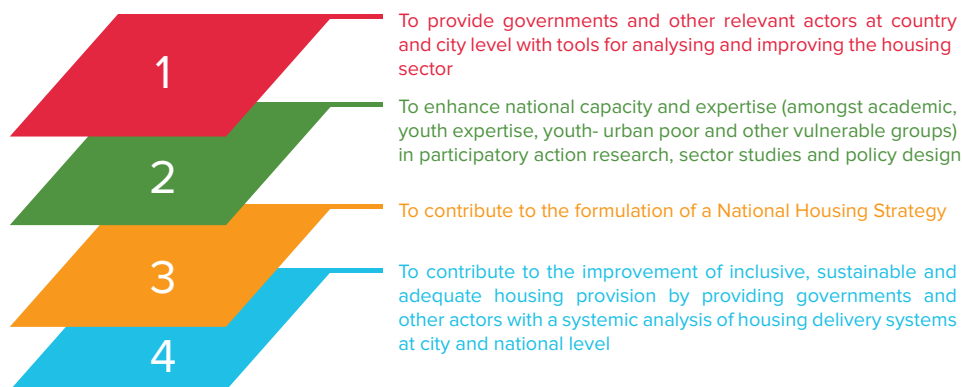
1

To provide governments and other relevant actors at country and city level with tools for analysing and improving the housing sector

2

To enhance national capacity and expertise (amongst academic, youth expertise, youth- urban poor and other vulnerable groups) in participatory action research, sector studies and policy design

3

To contribute to the formulation of a National Housing Strategy

4

To contribute to the improvement of inclusive, sustainable and adequate housing provision by providing governments and other actors with a systemic analysis of housing delivery systems at city and national level